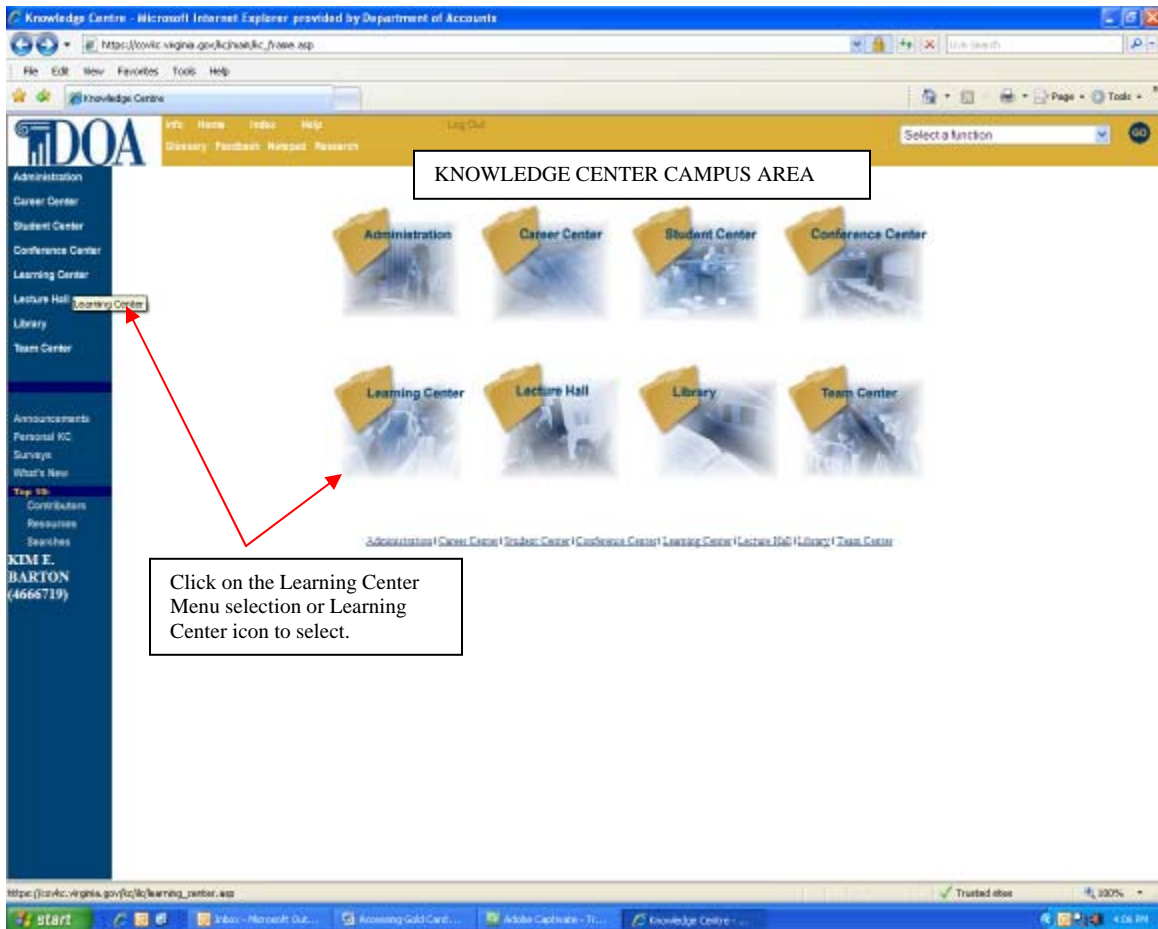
Knowledge Centre - Microsoft Internet Explorer provided by Department of Accounts

https://covkc.virginia.gov/kc/main/kc_frame.asp

Live Search

File Edit View Favorites Tools Help

Knowledge Centre

Page Tools

DOA

Info Home Index Help Log Out
Glossary Feedback Notepad Research

Select a function

GO

Administration
Career Center
Student Center
Conference Center
Learning Center
Lecture Hall
Library
Team Center

Learning Center

Announcements
Personal KC
Surveys
What's New
Top 10:
Contributors
Resources
Searches

KIM E. BARTON (4666719)

KNOWLEDGE CENTER CAMPUS AREA

Administration

Career Center

Student Center

Conference Center

Learning Center

Lecture Hall

Library

Team Center

Administration | Career Center | Student Center | Conference Center | Learning Center | Lecture Hall | Library | Team Center

Click on the Learning Center Menu selection or Learning Center icon to select.

https://covkc.virginia.gov/kc/kc/learning_center.asp

Trusted sites

100%

start

Inbox - Microsoft Out...

Accessing Gold Card...

Adobe Captivate - Tr...

Knowledge Centre - ...

4:06 PM